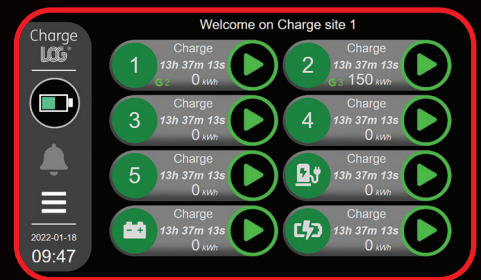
Charge LOG®

Welcome on Charge site 1

1 Charge 13h 37m 13s G 2 0 kWh

2 Charge 13h 37m 13s G 3 150 kWh

3 Charge 13h 37m 13s 0 kWh

4 Charge 13h 37m 13s 0 kWh

5 Charge 13h 37m 13s 0 kWh

Charge 13h 37m 13s 0 kWh

Charge 13h 37m 13s 0 kWh

Charge 13h 37m 13s 0 kWh

2022-01-18
09:47